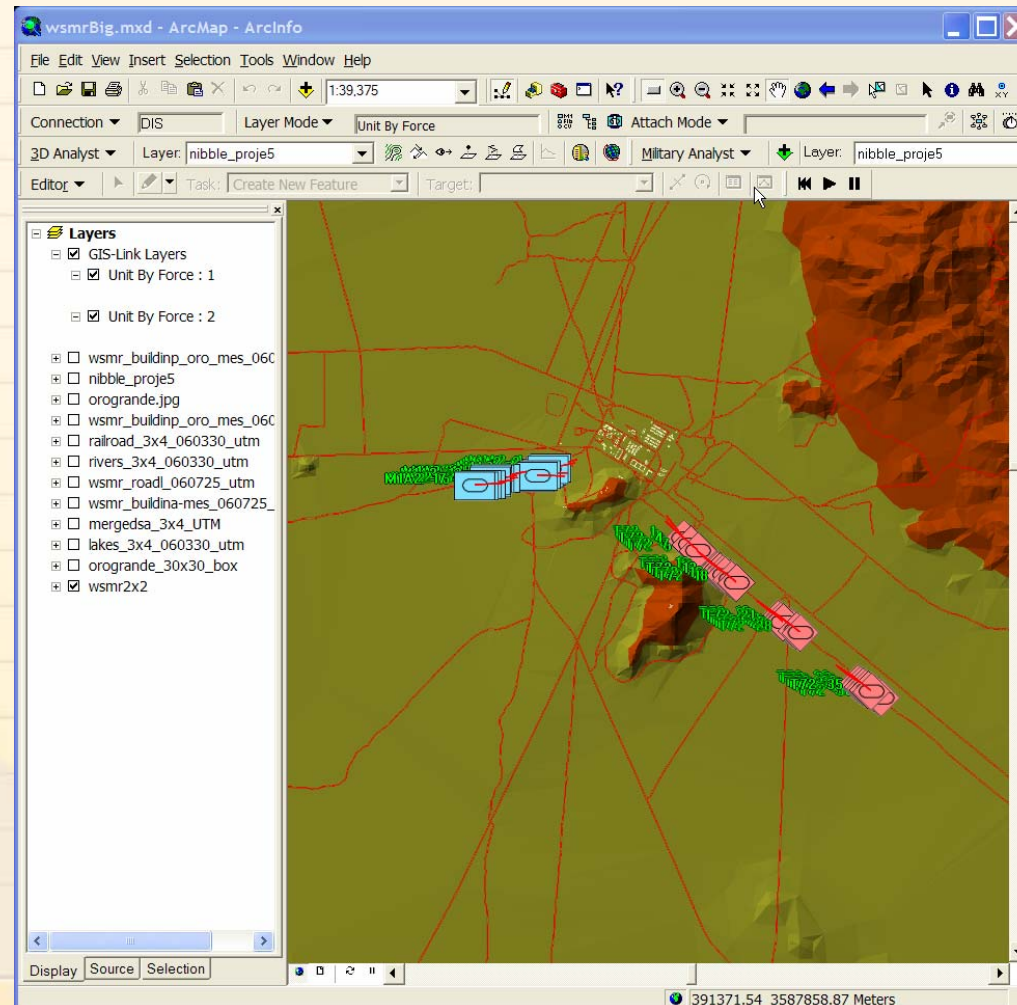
wsmrBig.mxd - ArcMap - ArcInfo

File Edit View Insert Selection Tools Window Help

1:39,375

Connection ▼ DIS Layer Mode ▼ Unit By Force Attach Mode ▼

3D Analyst ▼ Layer: nibble_proje5 Military Analyst ▼ Layer: nibble_proje5

Editor ▼ Task: Create New Feature Target:

Layers
GIS-Link Layers
Unit By Force : 1
Unit By Force : 2
wsmr_buildinp_oro_mes_060
nibble_proje5
orogrande.jpg
wsmr_buildinp_oro_mes_060
railroad_3x4_060330_utm
rivers_3x4_060330_utm
wsmr_roadl_060725_utm
wsmr_buildina-mes_060725_
mergedsa_3x4_UTM
lakes_3x4_060330_utm
orogrande_30x30_box
wsmr2x2

Display Source Selection

391371.54 3587858.87 Meters